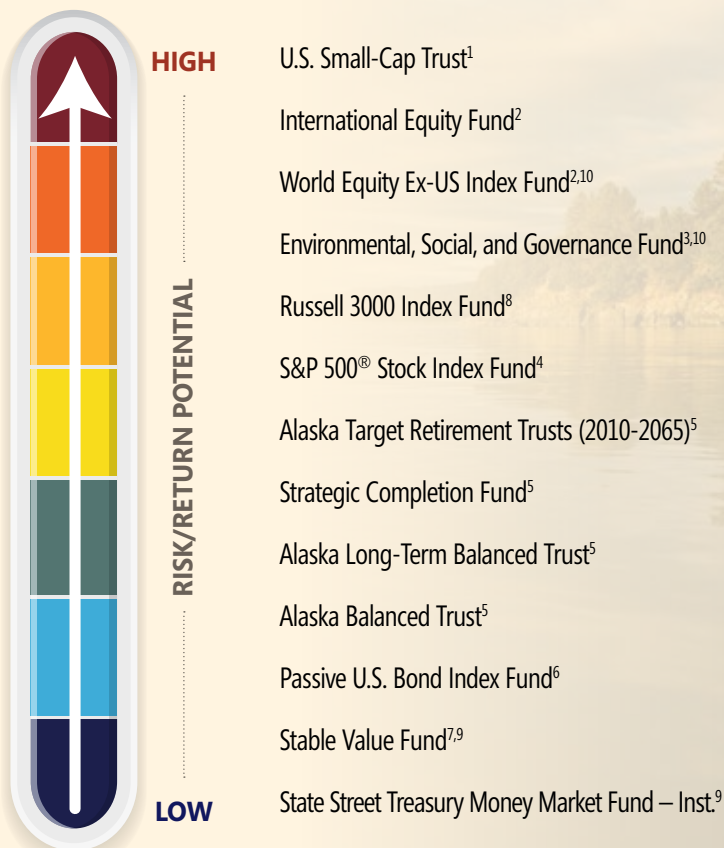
HIGH

RISK/RETURN POTENTIAL

LOW

U.S. Small-Cap Trust$^{1}$

International Equity Fund$^{2}$

World Equity Ex-US Index Fund$^{2,10}$

Environmental, Social, and Governance Fund$^{3,10}$

Russell 3000 Index Fund$^{8}$

S&P 500® Stock Index Fund$^{4}$

Alaska Target Retirement Trusts (2010-2065)$^{5}$

Strategic Completion Fund$^{5}$

Alaska Long-Term Balanced Trust$^{5}$

Alaska Balanced Trust$^{5}$

Passive U.S. Bond Index Fund$^{6}$

Stable Value Fund$^{7,9}$

State Street Treasury Money Market Fund – Inst.$^{9}$